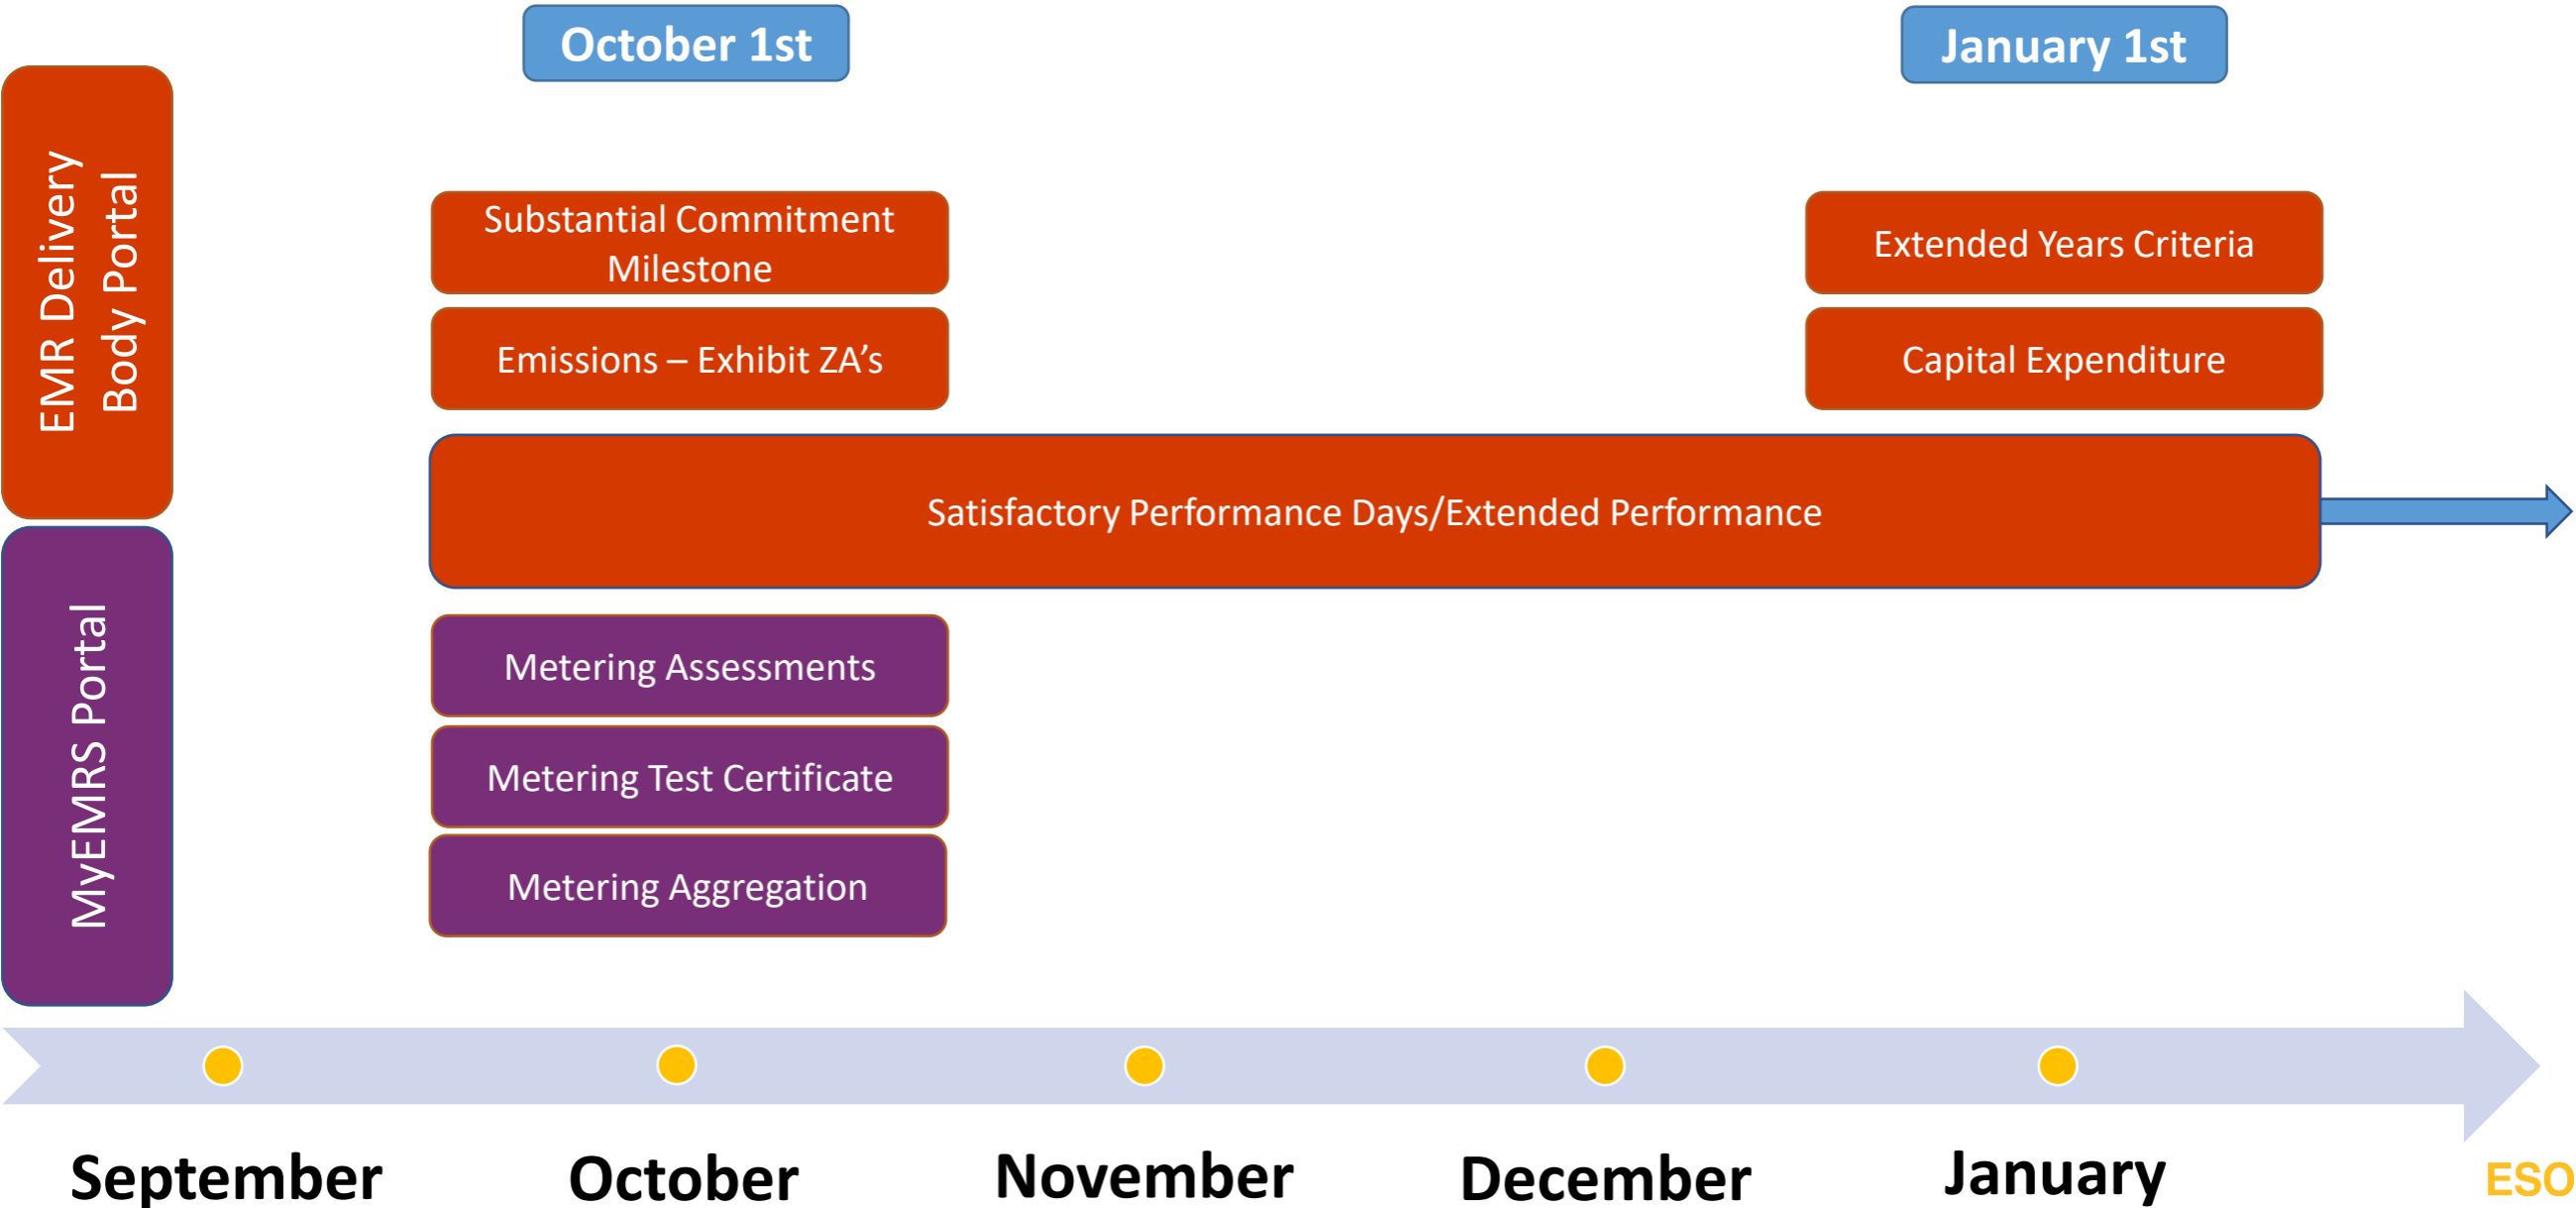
October 1st

January 1st

EMR Delivery Body Portal

Substantial Commitment Milestone

Emissions – Exhibit ZA's

Extended Years Criteria

Capital Expenditure

Satisfactory Performance Days/Extended Performance

MyEMRS Portal

Metering Assessments

Metering Test Certificate

Metering Aggregation

September

October

November

December

January

ESO